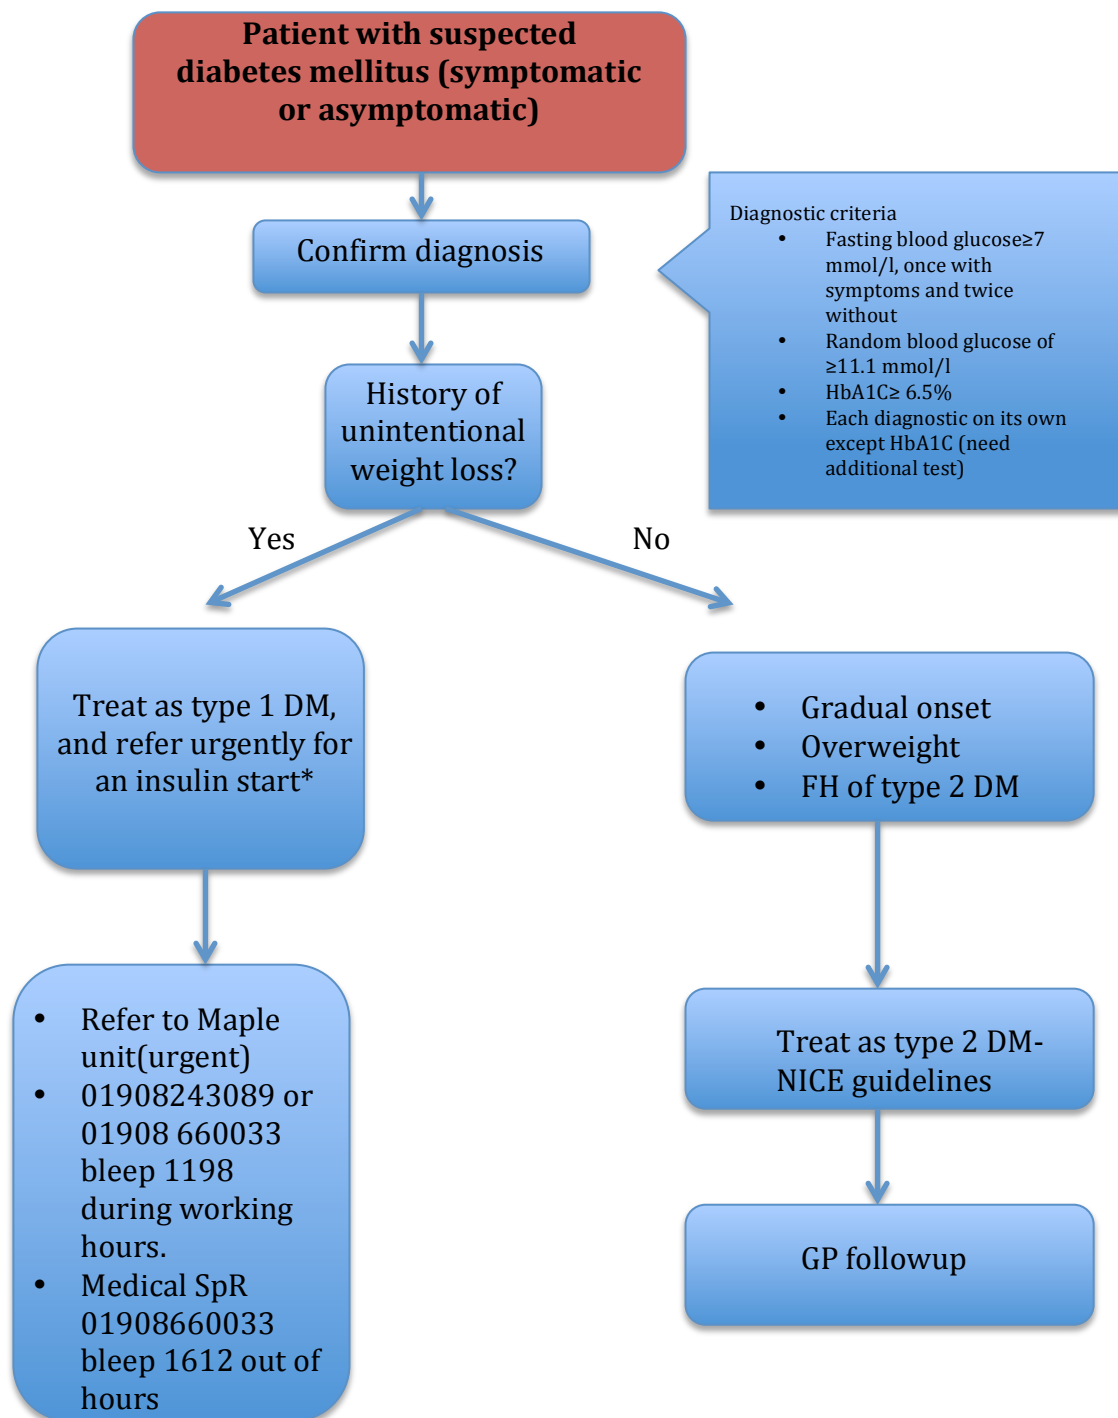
Patient with suspected diabetes mellitus (symptomatic or asymptomatic)

Confirm diagnosis

Diagnostic criteria
- Fasting blood glucose≥7 mmol/l, once with symptoms and twice without
- Random blood glucose of ≥11.1 mmol/l
- HbA1C≥ 6.5%
- Each diagnostic on its own except HbA1C (need additional test)

History of unintentional weight loss?

Yes

No

Treat as type 1 DM, and refer urgently for an insulin start*

- Gradual onset
- Overweight
- FH of type 2 DM

- Refer to Maple unit(urgent)
- 01908243089 or 01908 660033 bleep 1198 during working hours.
- Medical SpR 01908660033 bleep 1612 out of hours

Treat as type 2 DM-NICE guidelines

GP followup